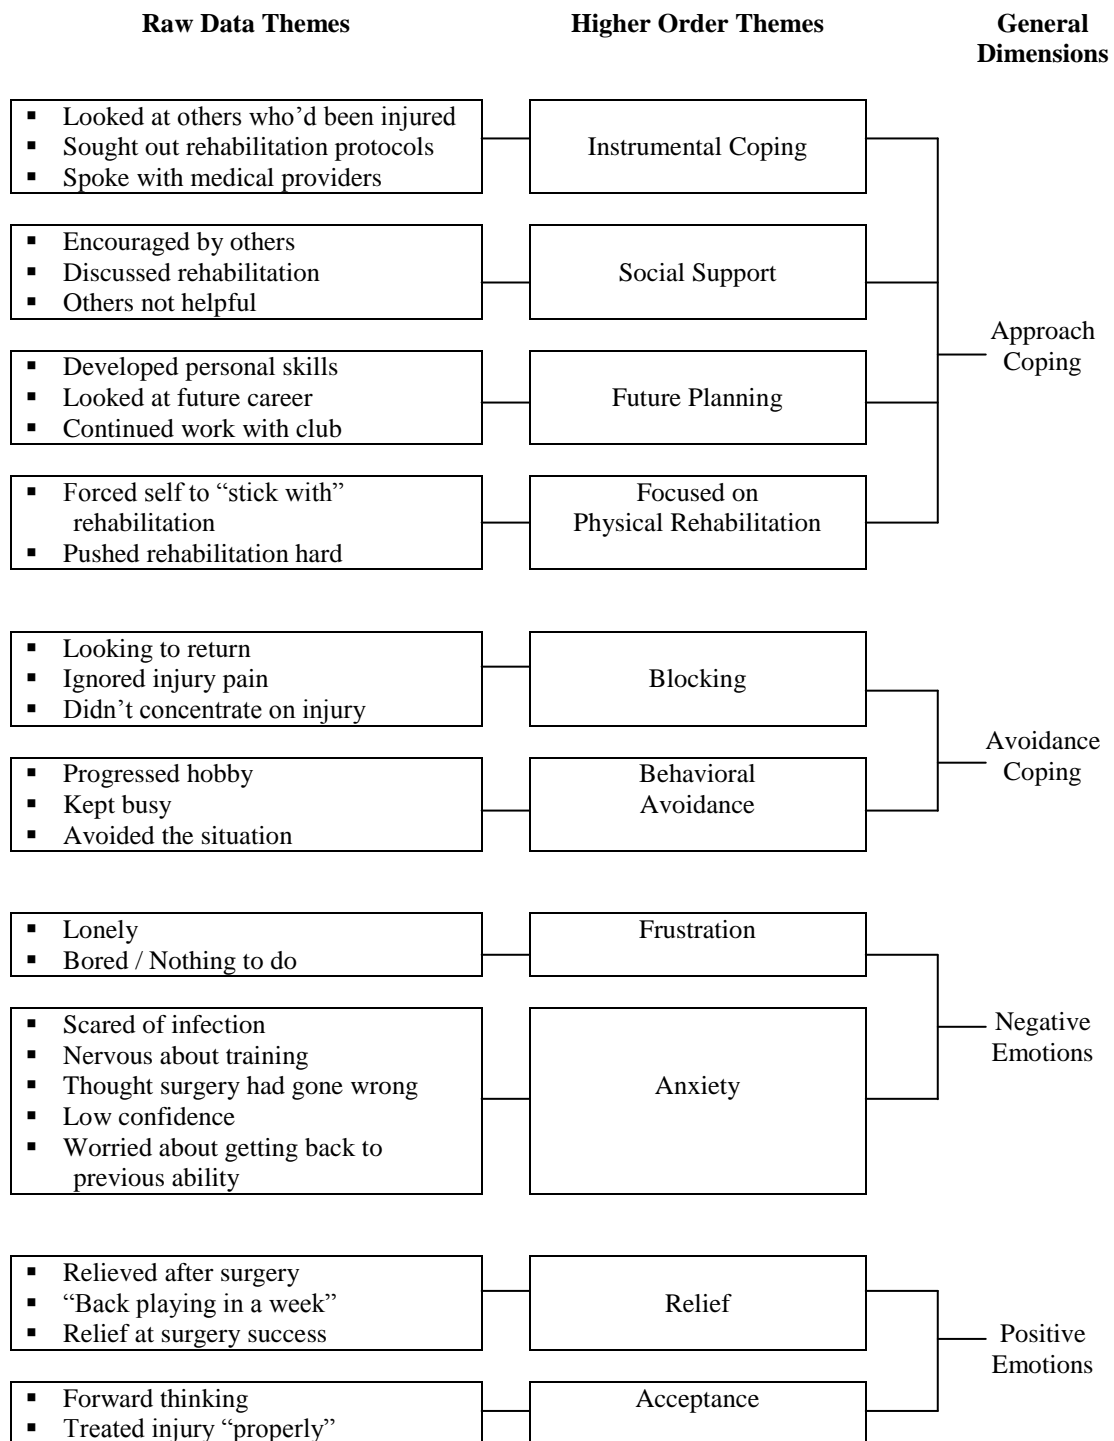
Raw Data Themes

Higher Order Themes

General Dimensions

▪ Looked at others who'd been injured
▪ Sought out rehabilitation protocols
▪ Spoke with medical providers

Instrumental Coping

▪ Encouraged by others
▪ Discussed rehabilitation
▪ Others not helpful

Social Support

▪ Developed personal skills
▪ Looked at future career
▪ Continued work with club

Future Planning

▪ Forced self to "stick with" rehabilitation
▪ Pushed rehabilitation hard

Focused on Physical Rehabilitation

Approach Coping

▪ Looking to return
▪ Ignored injury pain
▪ Didn't concentrate on injury

Blocking

▪ Progressed hobby
▪ Kept busy
▪ Avoided the situation

Behavioral Avoidance

Avoidance Coping

▪ Lonely
▪ Bored / Nothing to do

Frustration

▪ Scared of infection
▪ Nervous about training
▪ Thought surgery had gone wrong
▪ Low confidence
▪ Worried about getting back to previous ability

Anxiety

Negative Emotions

▪ Relieved after surgery
▪ "Back playing in a week"
▪ Relief at surgery success

Relief

▪ Forward thinking
▪ Treated injury "properly"

Acceptance

Positive Emotions